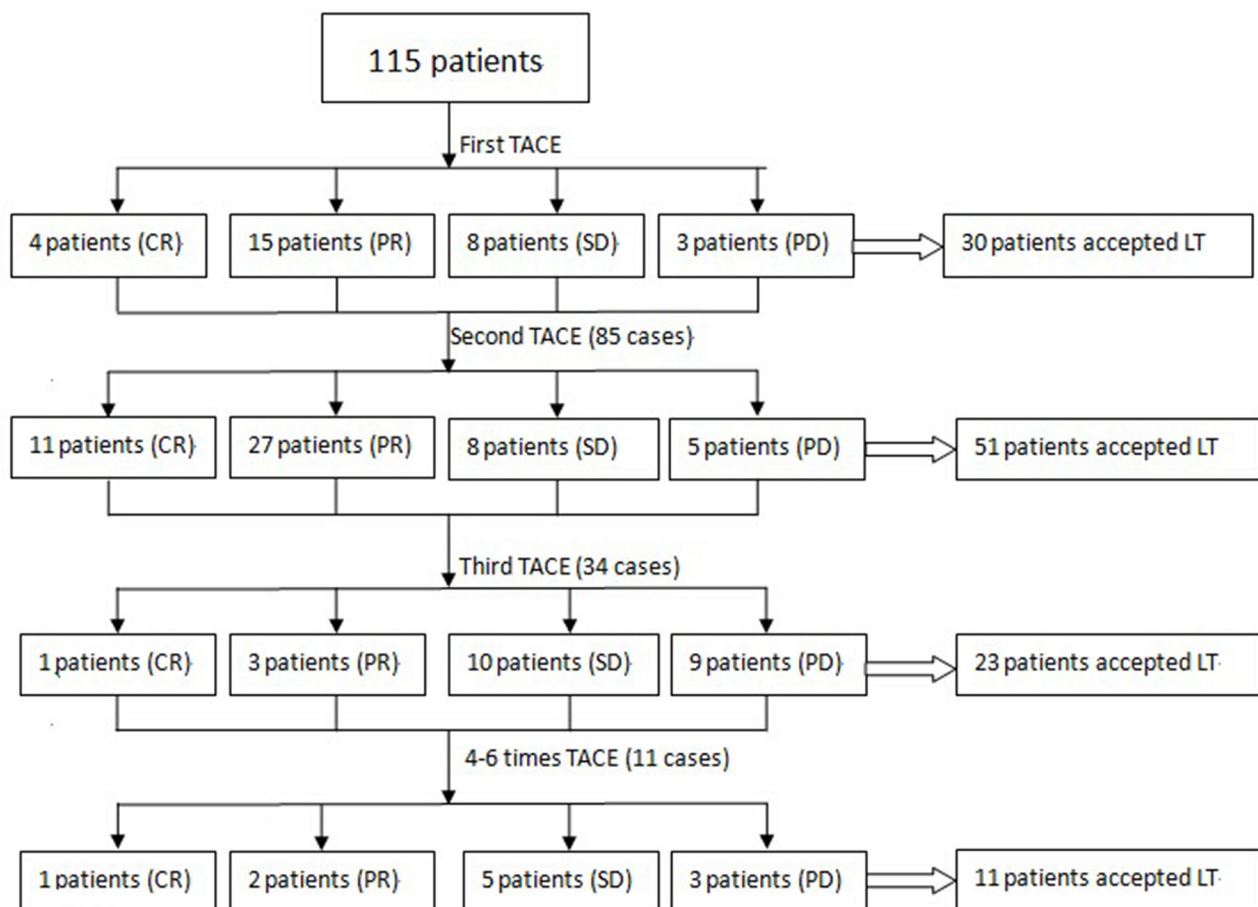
115 patients

First TACE

4 patients (CR)

15 patients (PR)

8 patients (SD)

3 patients (PD)

30 patients accepted LT

Second TACE (85 cases)

11 patients (CR)

27 patients (PR)

8 patients (SD)

5 patients (PD)

51 patients accepted LT

Third TACE (34 cases)

1 patients (CR)

3 patients (PR)

10 patients (SD)

9 patients (PD)

23 patients accepted LT

4-6 times TACE (11 cases)

1 patients (CR)

2 patients (PR)

5 patients (SD)

3 patients (PD)

11 patients accepted LT